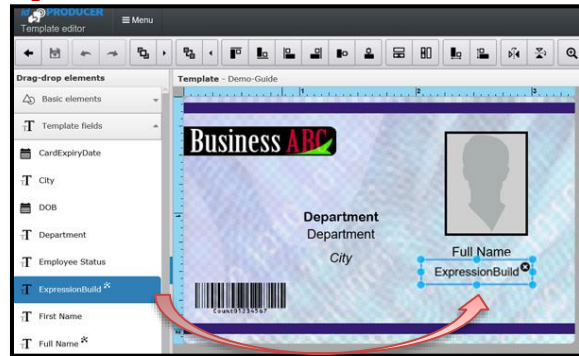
ID PRODUCER
Template editor
Menu

Drag-drop elements
Basic elements
Template fields
CardExpiryDate
City
DOB
Department
Employee Status
ExpressionBuild
First Name
Full Name

Template - Demo-Guide

Business ABC

Department
Department
City

Full Name
ExpressionBuild

Count01234567